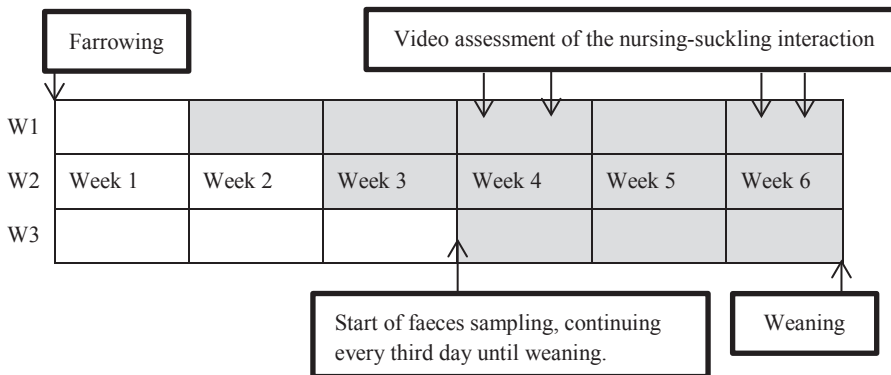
Farrowing

Video assessment of the nursing-suckling interaction

| | | | | | | |
|---|---|---|---|---|---|---|
| W1 | | | | | | |
| W2 | Week 1 | Week 2 | Week 3 | Week 4 | Week 5 | Week 6 |
| W3 | | | | | | |

Start of faeces sampling, continuing every third day until weaning.

Weaning